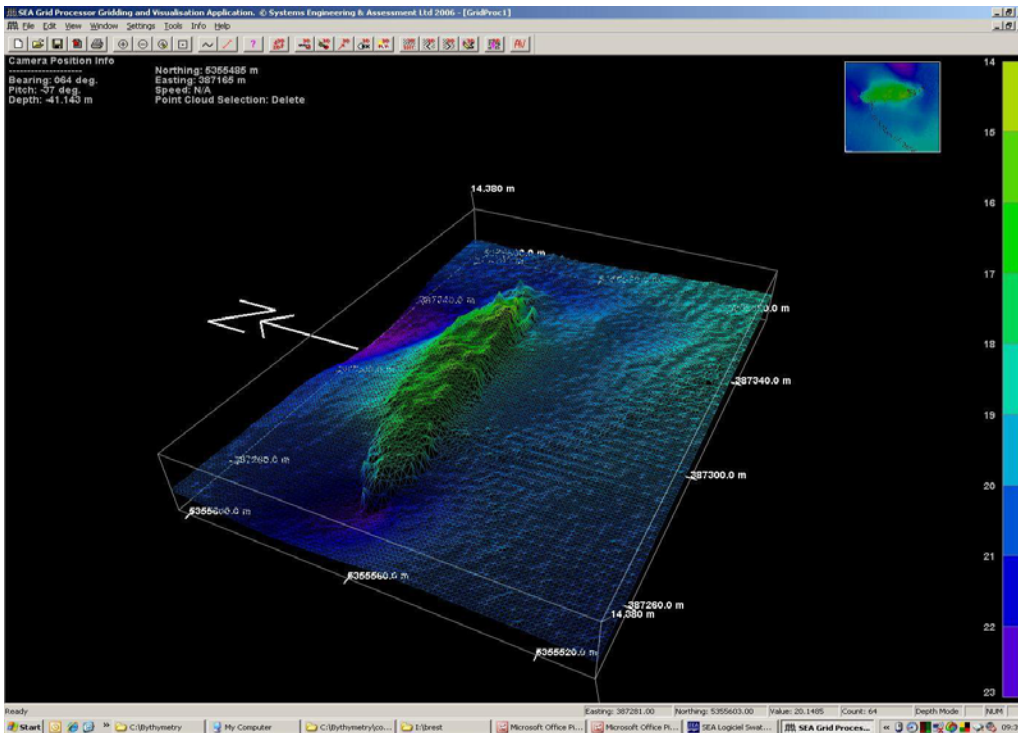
SEA Grid Processor Gridding and Visualisation Application. © Systems Engineering & Assessment Ltd 2006 - [GridProc1]
File Edit View Window Settings Tools Info Help

Camera Position Info
--------------------
Bearing: 064 deg.
Pitch: -37 deg.
Depth: -41.143 m

Northing: 5355485 m
Easting: 387165 m
Speed: N/A
Point Cloud Selection: Delete

14.380 m
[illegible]0.0 m
387040.0 m
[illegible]0.0 m
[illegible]0.0 m
387340.0 m
387265.0 m
387300.0 m
5355600.0 m
5355560.0 m
387260.0 m
14.380 m
5355520.0 m

14
15
16
17
18
19
20
21
22
23

Ready
Easting: 387281.00
Northing: 5355603.00
Value: 20.1485
Count: 64
Depth Mode
NUM

Start
C:\Bythymetry
My Computer
C:\Bythymetry\co...
I:\brest
Microsoft Office Pi...
Microsoft Office Pi...
SEA Logiciel Swat...
SEA Grid Proces...
09:3